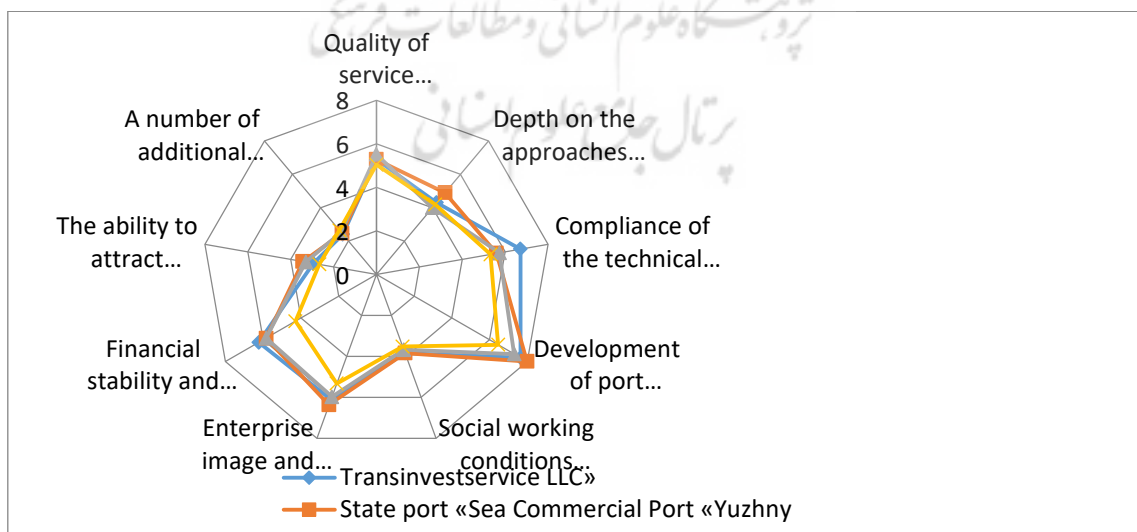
Quality of service…

Depth on the approaches…

Compliance of the technical…

Development of port…

Social working conditions…

Enterprise image and…

Financial stability and…

The ability to attract…

A number of additional…

8
6
4
2
0

Transinvestservice LLC»
State port «Sea Commercial Port «Yuzhny